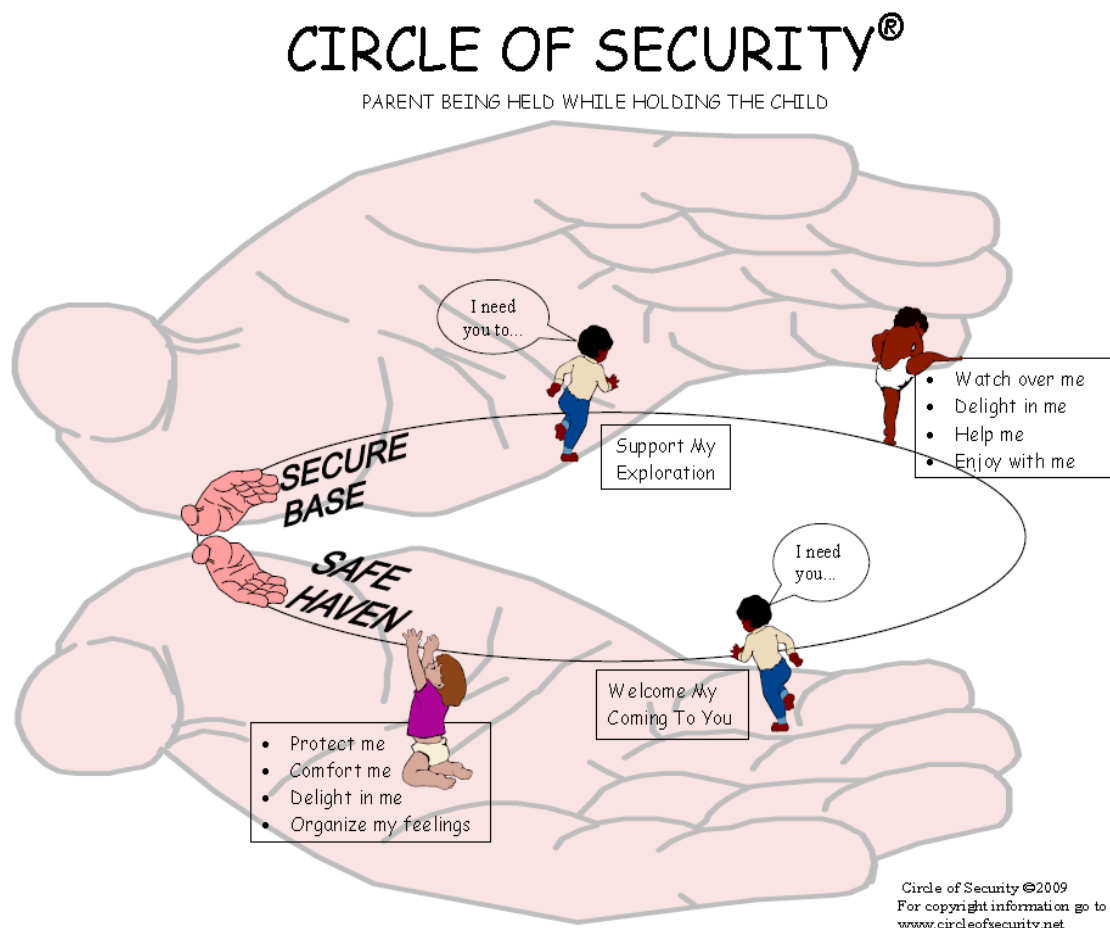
CIRCLE OF SECURITY®

PARENT BEING HELD WHILE HOLDING THE CHILD

I need you to...

Support My Exploration

- Watch over me
- Delight in me
- Help me
- Enjoy with me

SECURE BASE

SAFE HAVEN

I need you...

Welcome My Coming To You

- Protect me
- Comfort me
- Delight in me
- Organize my feelings

Circle of Security ©2009
For copyright information go to
www.circleofsecurity.net